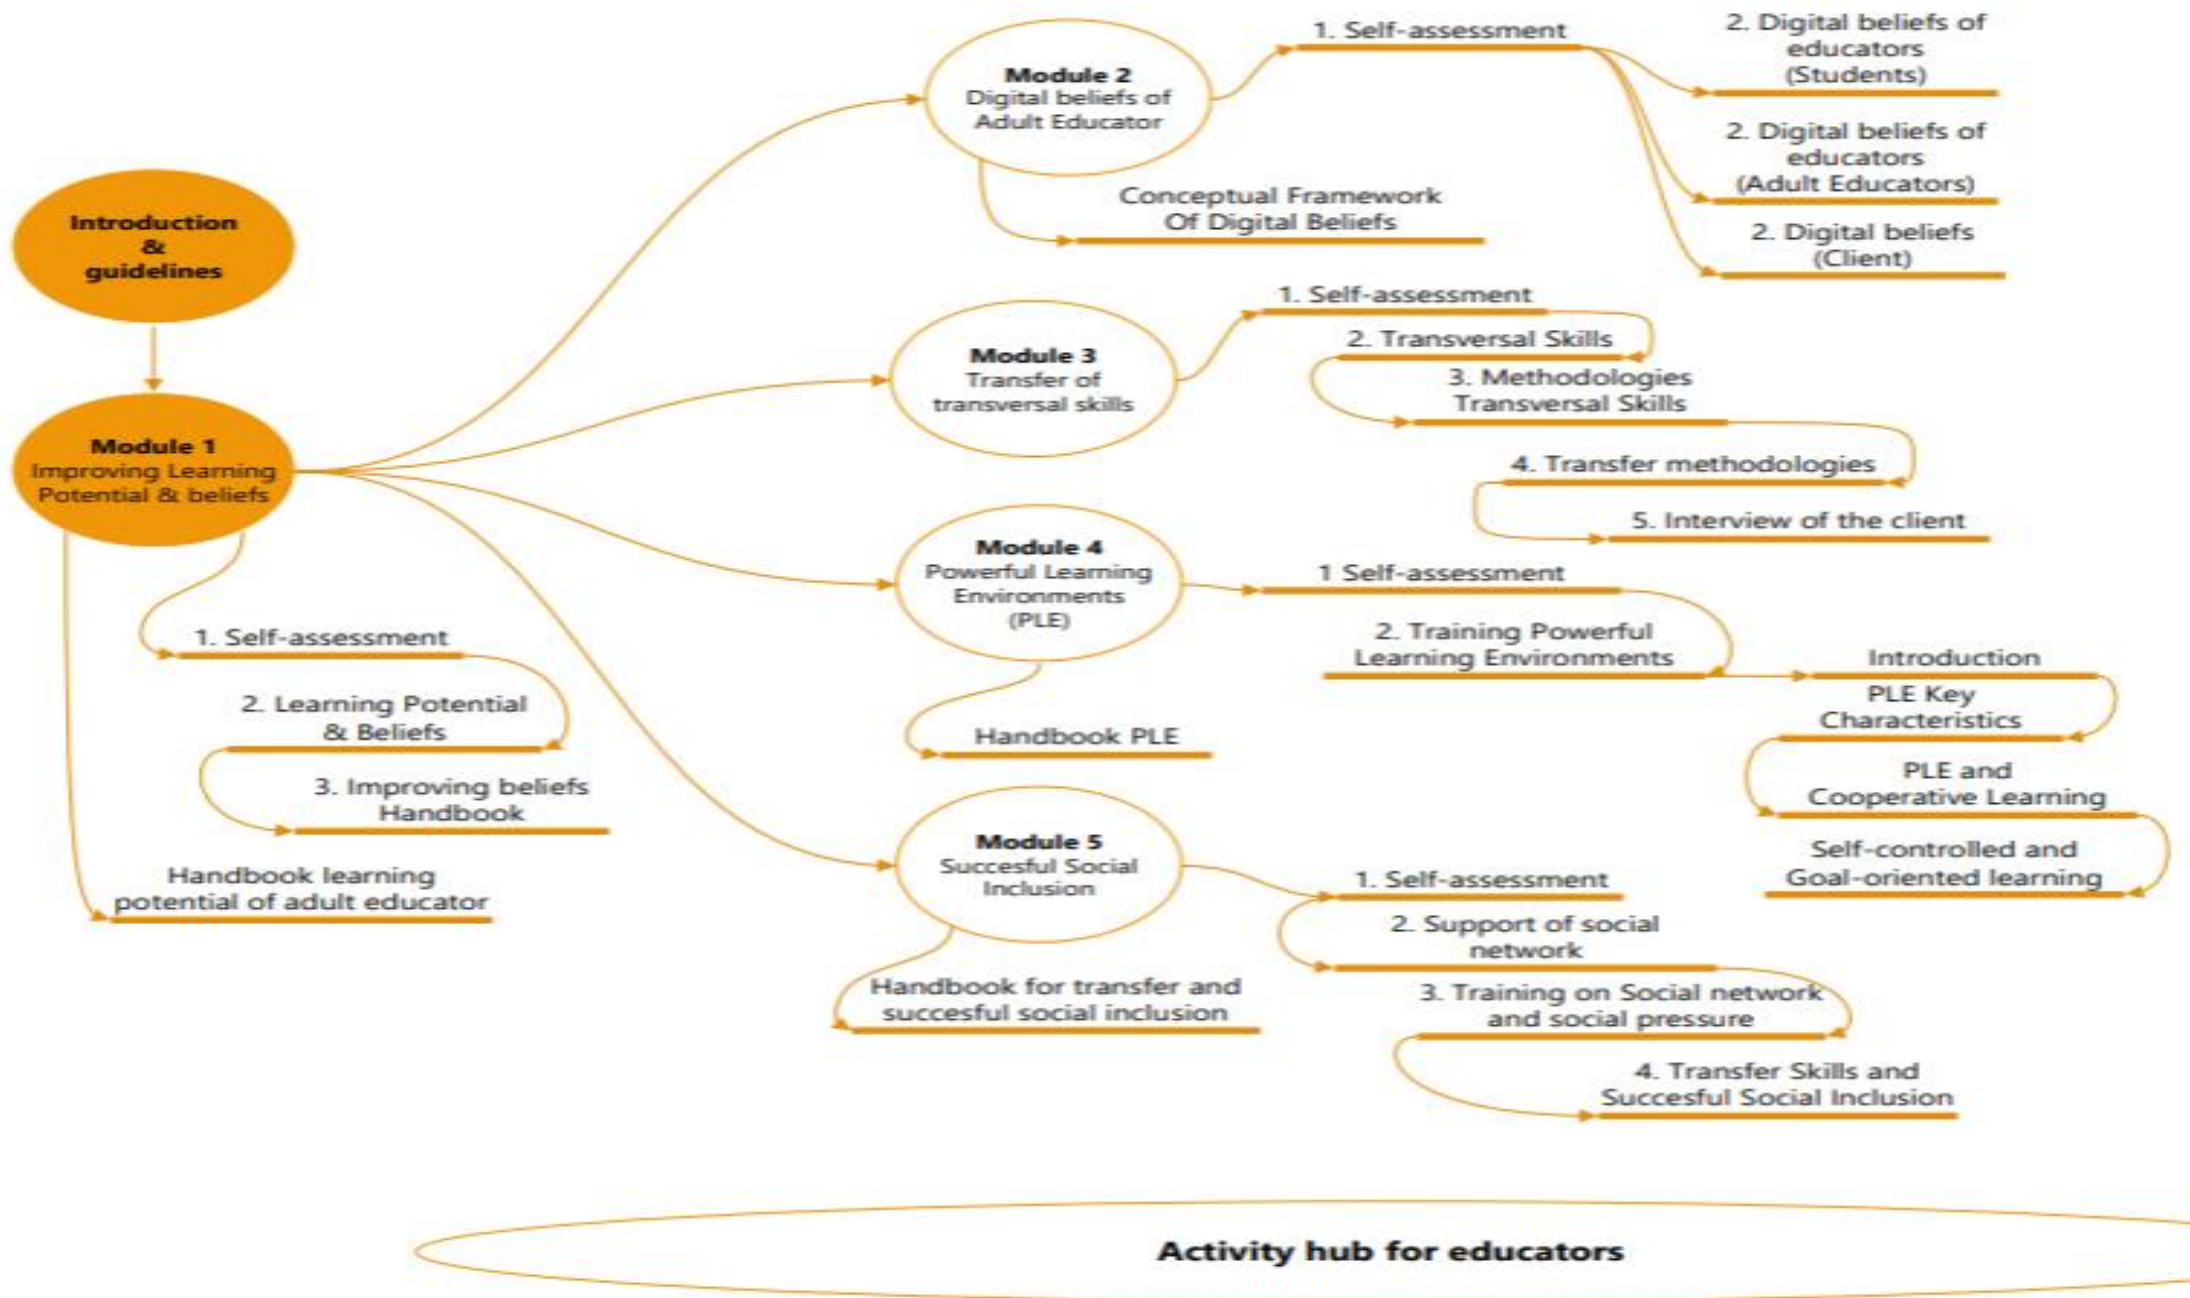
Introduction & guidelines

Module 1
Improving Learning Potential & beliefs

1. Self-assessment

2. Learning Potential & Beliefs

3. Improving beliefs Handbook

Handbook learning potential of adult educator

Module 2
Digital beliefs of Adult Educator

1. Self-assessment

2. Digital beliefs of educators (Students)

2. Digital beliefs of educators (Adult Educators)

2. Digital beliefs (Client)

Conceptual Framework Of Digital Beliefs

Module 3
Transfer of transversal skills

1. Self-assessment

2. Transversal Skills

3. Methodologies Transversal Skills

4. Transfer methodologies

5. Interview of the client

Module 4
Powerful Learning Environments (PLE)

1 Self-assessment

2. Training Powerful Learning Environments

Introduction

PLE Key Characteristics

PLE and Cooperative Learning

Self-controlled and Goal-oriented learning

Handbook PLE

Module 5
Succesful Social Inclusion

1. Self-assessment

2. Support of social network

3. Training on Social network and social pressure

4. Transfer Skills and Succesful Social Inclusion

Handbook for transfer and succesful social inclusion

Activity hub for educators